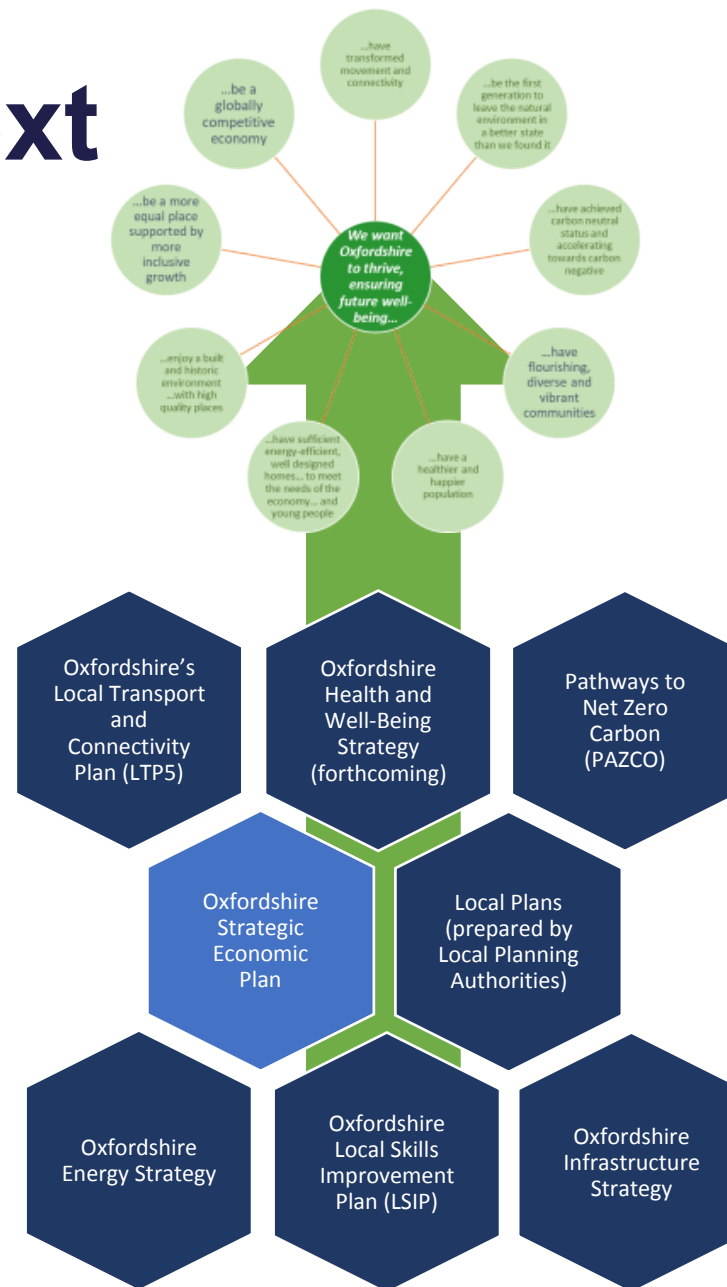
xt

We want Oxfordshire to thrive, ensuring future well-being...

...have transformed movement and connectivity

...be the first generation to leave the natural environment in a better state than we found it

...have achieved carbon neutral status and accelerating towards carbon negative

...have flourishing, diverse and vibrant communities

...have a healthier and happier population

...have sufficient energy-efficient, well designed homes... to meet the needs of the economy... and young people

...enjoy a built and historic environment ...with high quality places

...be a more equal place supported by more inclusive growth

...be a globally competitive economy

Oxfordshire's Local Transport and Connectivity Plan (LTP5)

Oxfordshire Health and Well-Being Strategy (forthcoming)

Pathways to Net Zero Carbon (PAZCO)

Oxfordshire Strategic Economic Plan

Local Plans (prepared by Local Planning Authorities)

Oxfordshire Energy Strategy

Oxfordshire Local Skills Improvement Plan (LSIP)

Oxfordshire Infrastructure Strategy